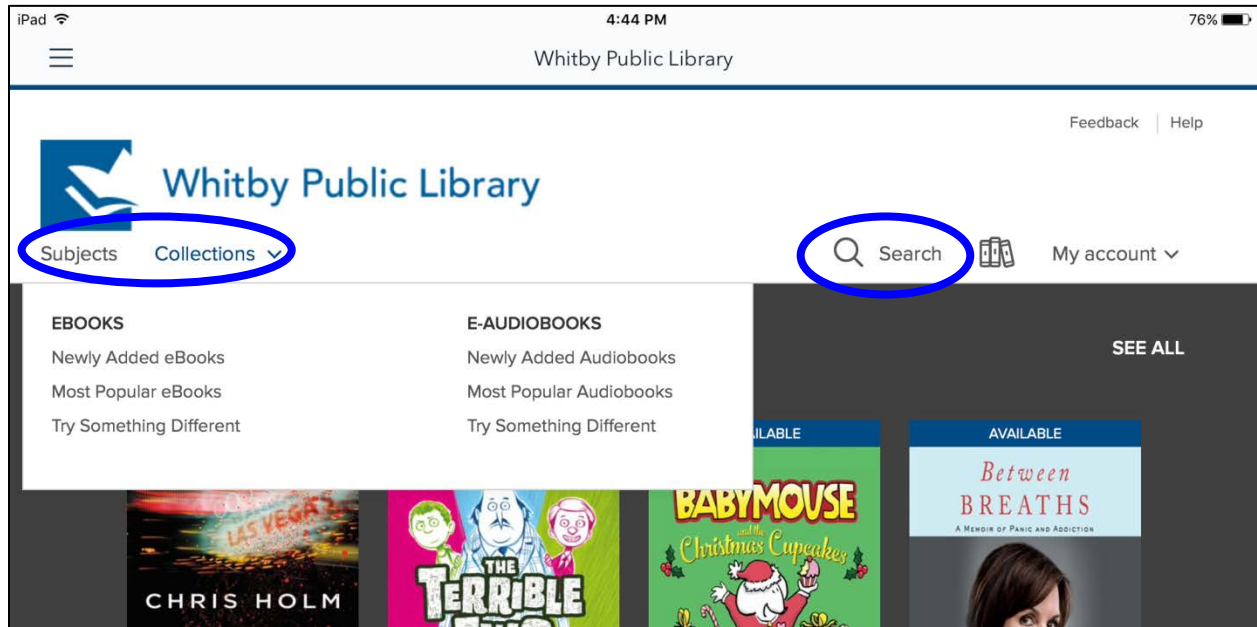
iPad 4:44 PM 76%

Whitby Public Library

Feedback | Help

Whitby Public Library

Subjects Collections

Search My account

EBOOKS
Newly Added eBooks
Most Popular eBooks
Try Something Different

E-AUDIOBOOKS
Newly Added Audiobooks
Most Popular Audiobooks
Try Something Different

SEE ALL

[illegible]AILABLE

AVAILABLE

LAS VEGAS
CHRIS HOLM

THE TERRIBLE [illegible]

BABYMOUSE and the Christmas Cupcakes

Between BREATHS
A MEMOIR OF PANIC AND ADDICTION